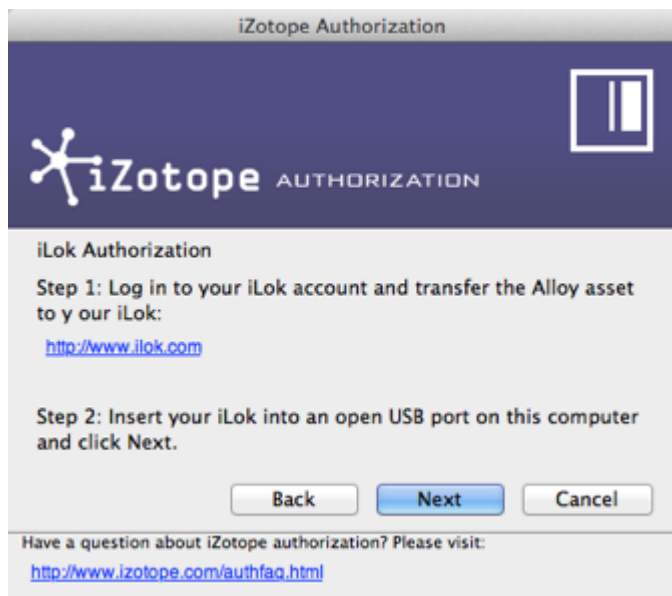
iZotope Authorization

iZotope AUTHORIZATION

iLok Authorization

Step 1: Log in to your iLok account and transfer the Alloy asset to y our iLok:

http://www.ilok.com

Step 2: Insert your iLok into an open USB port on this computer and click Next.

Back Next Cancel

Have a question about iZotope authorization? Please visit:

http://www.izotope.com/authfaq.html